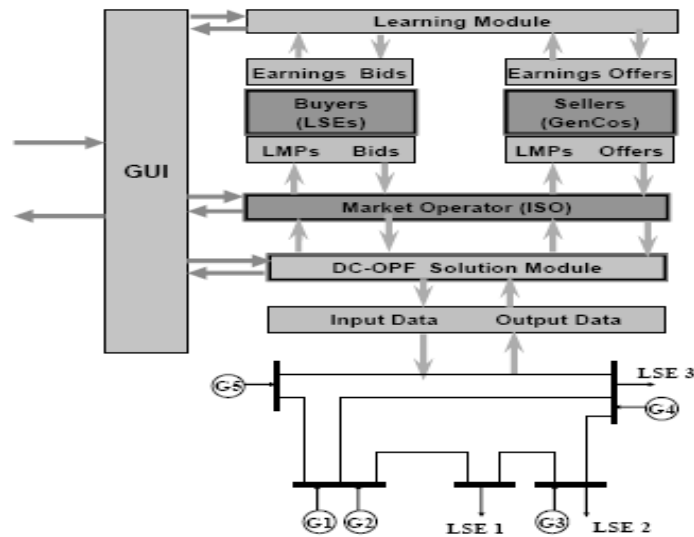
Learning Module

Earnings Bids

Earnings Offers

Buyers (LSEs)

Sellers (GenCos)

LMPs Bids

LMPs Offers

GUI

Market Operator (ISO)

DC-OPF Solution Module

Input Data

Output Data

G5

LSE 3

G4

G1

G2

LSE 1

G3

LSE 2